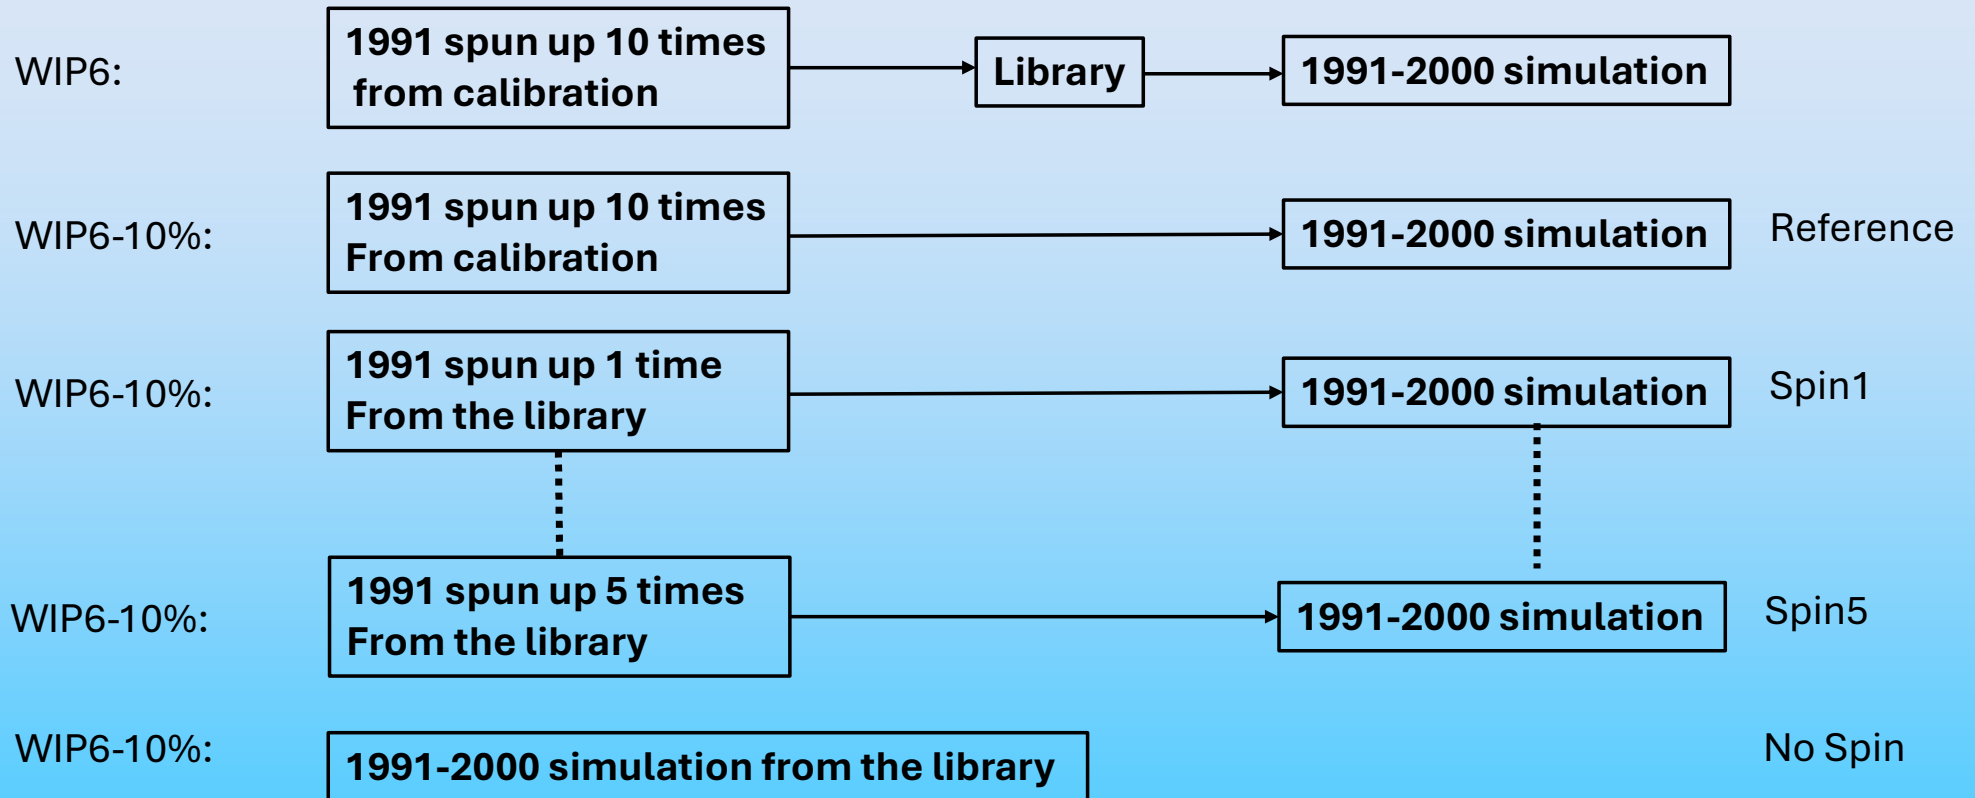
WIP6:

1991 spun up 10 times from calibration

Library

1991-2000 simulation

WIP6-10%:

1991 spun up 10 times From calibration

1991-2000 simulation

Reference

WIP6-10%:

1991 spun up 1 time From the library

1991-2000 simulation

Spin1

WIP6-10%:

1991 spun up 5 times From the library

1991-2000 simulation

Spin5

WIP6-10%:

1991-2000 simulation from the library

No Spin